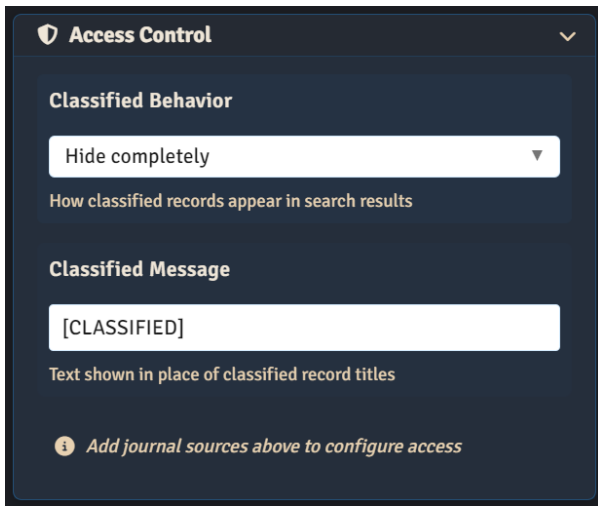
Access Control

Classified Behavior

Hide completely

How classified records appear in search results

Classified Message

[CLASSIFIED]

Text shown in place of classified record titles

Add journal sources above to configure access